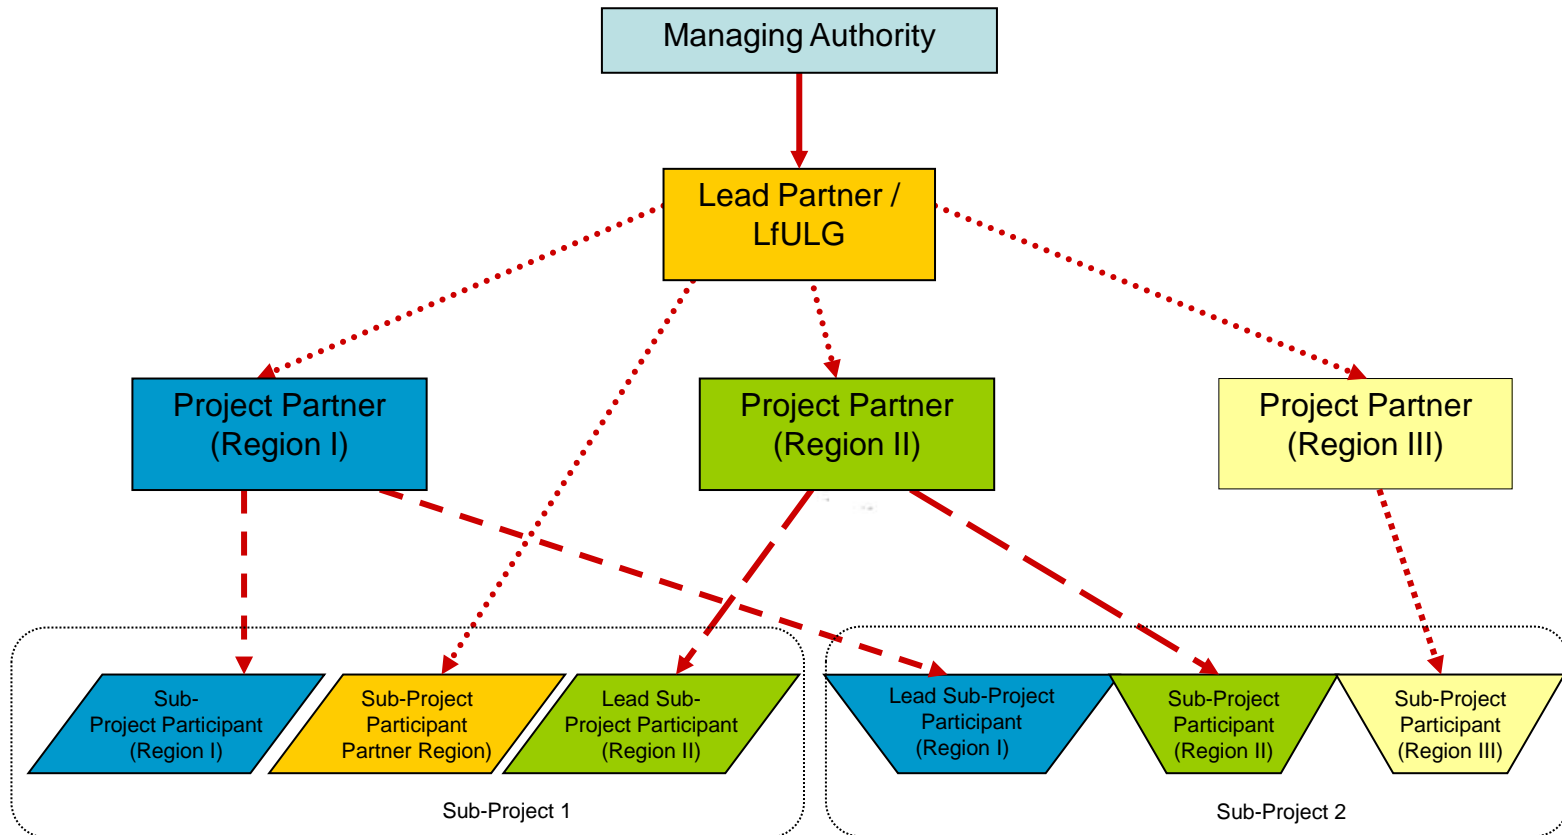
Managing Authority

Lead Partner / LfULG

Project Partner (Region I)

Project Partner (Region II)

Project Partner (Region III)

Sub-Project Participant (Region I)

Sub-Project Participant Partner Region)

Lead Sub-Project Participant (Region II)

Sub-Project 1

Lead Sub-Project Participant (Region I)

Sub-Project Participant (Region II)

Sub-Project Participant (Region III)

Sub-Project 2